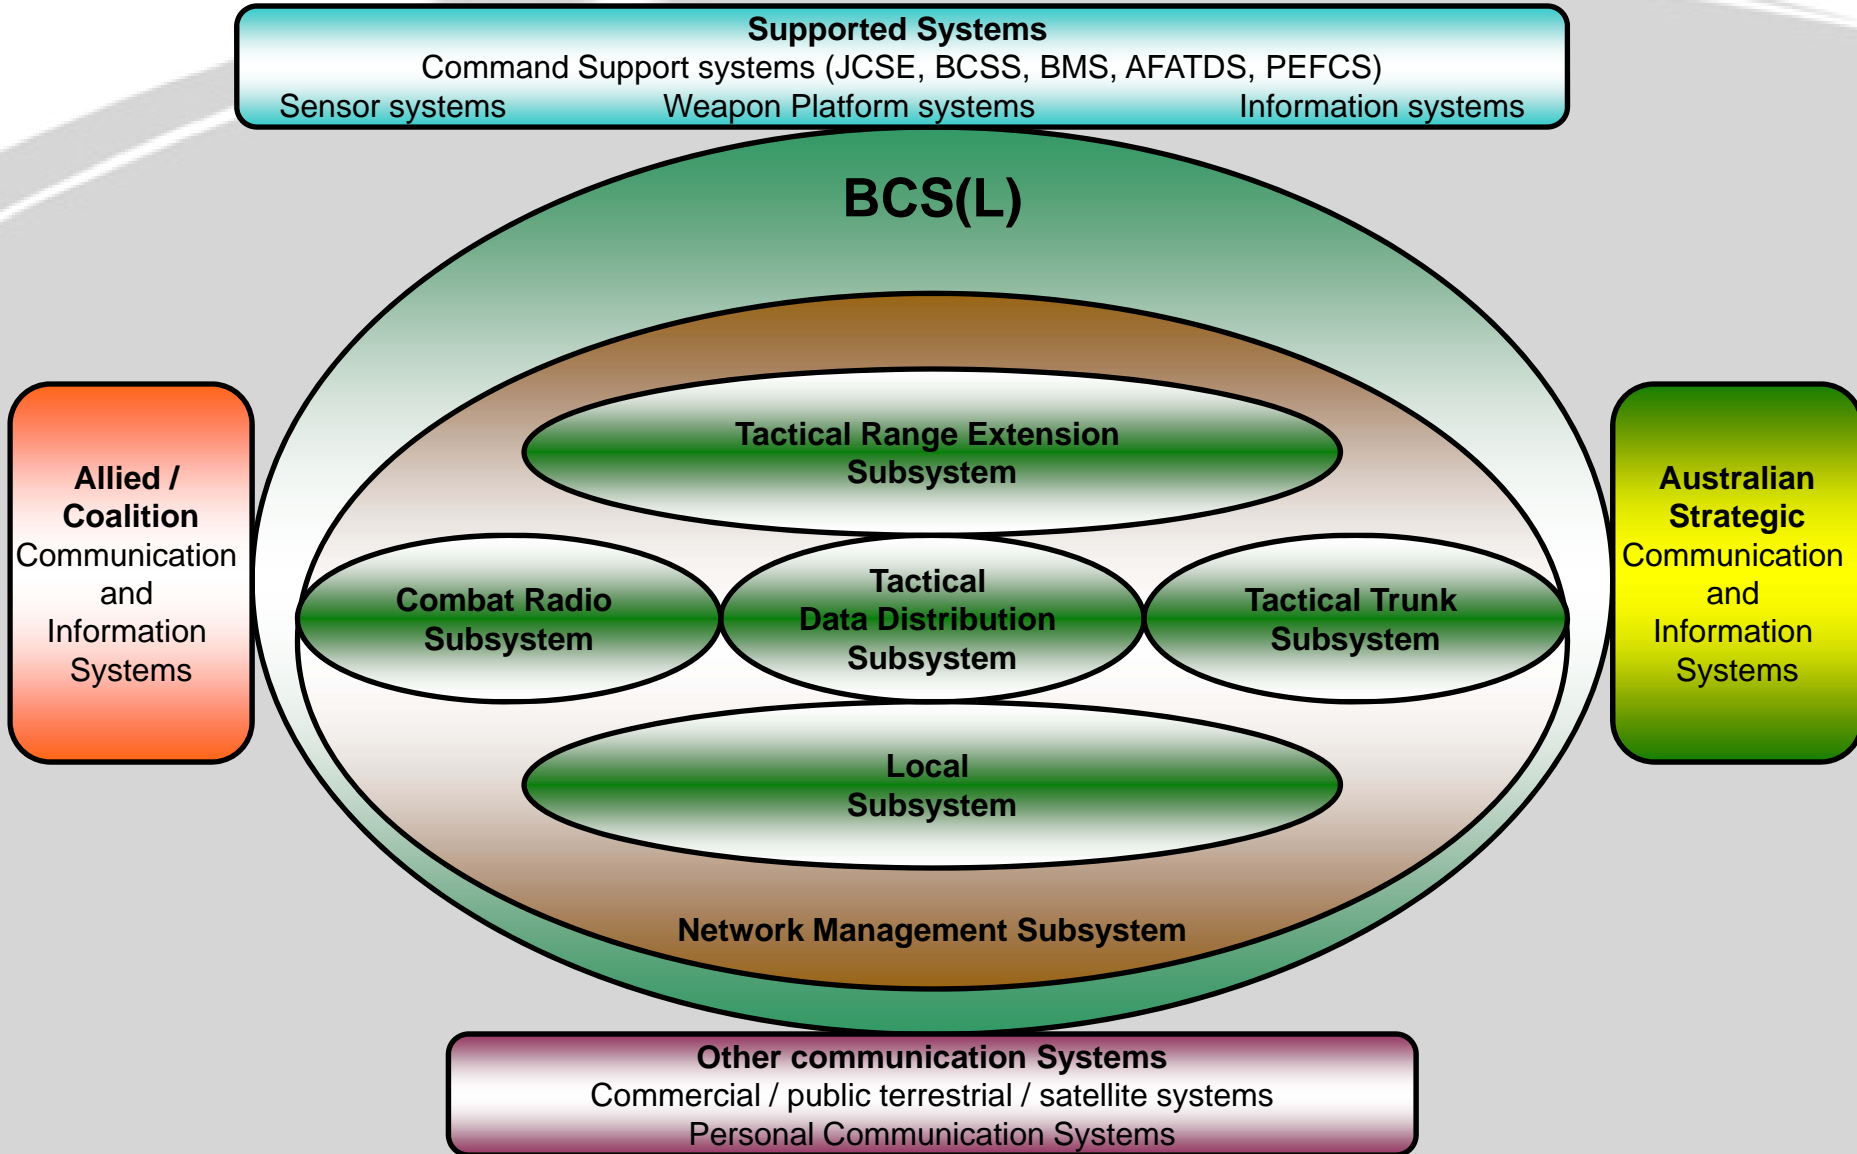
Supported Systems
Command Support systems (JCSE, BCSS, BMS, AFATDS, PEFCS)
Sensor systems Weapon Platform systems Information systems

BCS(L)

Tactical Range Extension Subsystem

Combat Radio Subsystem

Tactical Data Distribution Subsystem

Tactical Trunk Subsystem

Local Subsystem

Network Management Subsystem

Allied / Coalition Communication and Information Systems

Australian Strategic Communication and Information Systems

Other communication Systems
Commercial / public terrestrial / satellite systems
Personal Communication Systems